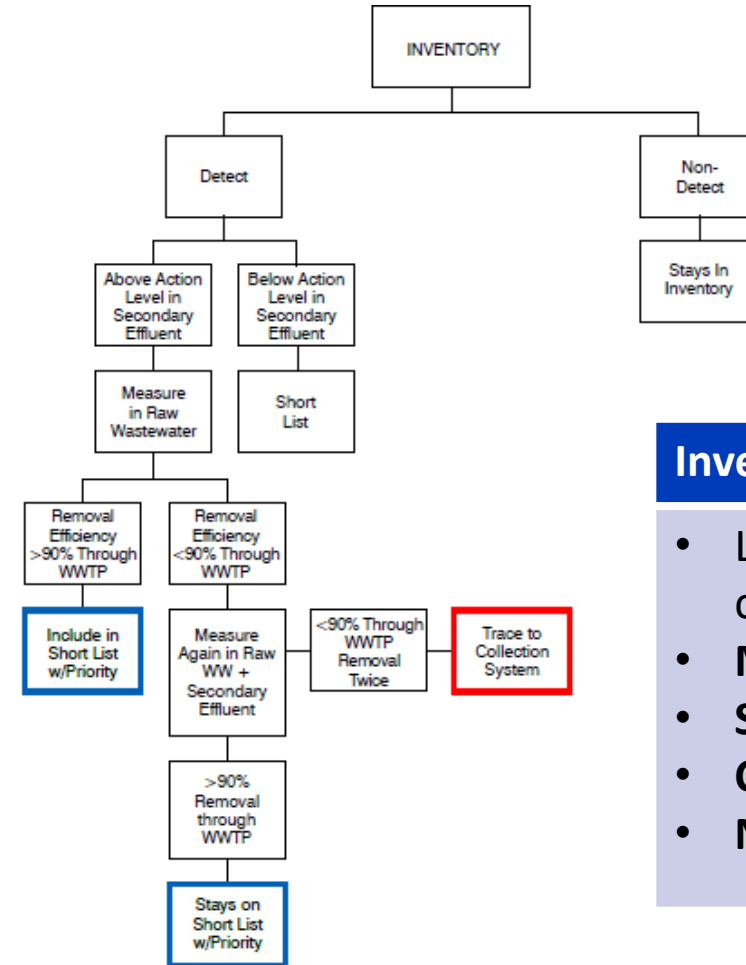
INVENTORY

Detect

Non-Detect

Stays In Inventory

Above Action Level in Secondary Effluent

Below Action Level in Secondary Effluent

Measure in Raw Wastewater

Short List

Removal Efficiency >90% Through WWTP

Removal Efficiency <90% Through WWTP

Include in Short List w/Priority

Measure Again in Raw WW + Secondary Effluent

<90% Through WWTP Removal Twice

Trace to Collection System

>90% Removal through WWTP

Stays on Short List w/Priority

Inve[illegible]

• L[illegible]
c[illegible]
• M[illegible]
• S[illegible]
• C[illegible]
• M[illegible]